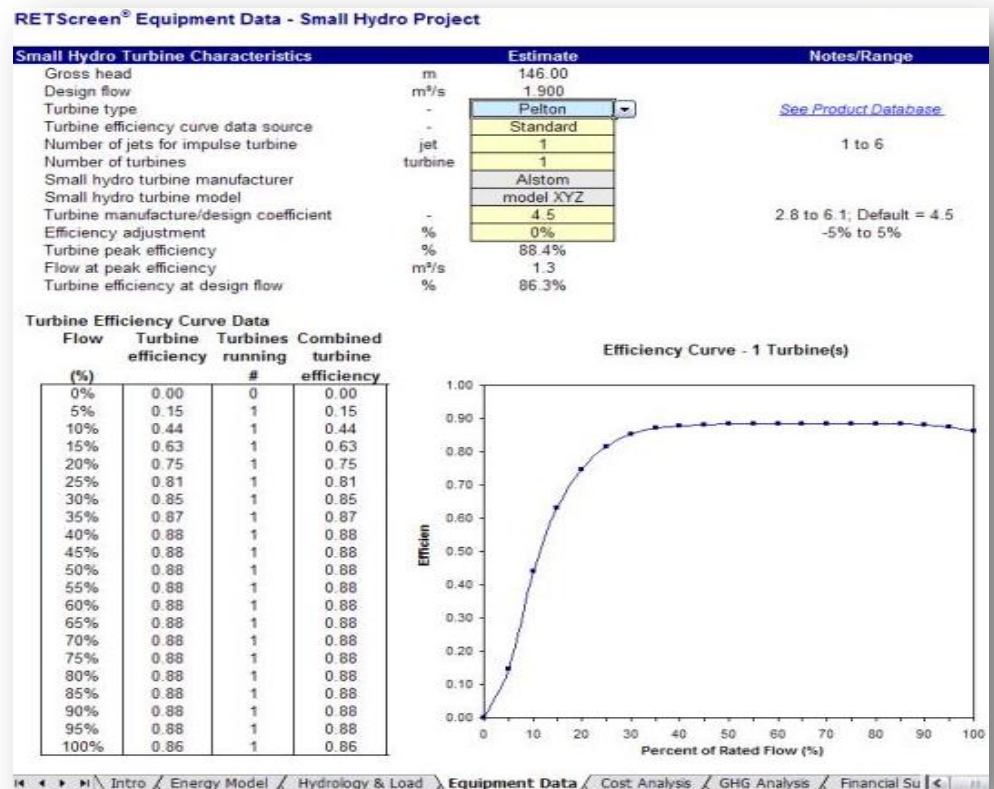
RETScreen® Equipment Data - Small Hydro Project

| Small Hydro Turbine Characteristics | | Estimate | Notes/Range |
|---|---|---|---|
| Gross head | m | 146.00 | |
| Design flow | m³/s | 1.900 | |
| Turbine type | - | Pelton | See Product Database |
| Turbine efficiency curve data source | - | Standard | |
| Number of jets for impulse turbine | jet | 1 | 1 to 6 |
| Number of turbines | turbine | 1 | |
| Small hydro turbine manufacturer | | Alstom | |
| Small hydro turbine model | | model XYZ | |
| Turbine manufacture/design coefficient | - | 4.5 | 2.8 to 6.1; Default = 4.5 |
| Efficiency adjustment | % | 0% | -5% to 5% |
| Turbine peak efficiency | % | 88.4% | |
| Flow at peak efficiency | m³/s | 1.3 | |
| Turbine efficiency at design flow | % | 86.3% | |

Turbine Efficiency Curve Data

| Flow (%) | Turbine efficiency | Turbines running # | Combined turbine efficiency |
|---|---|---|---|
| 0% | 0.00 | 0 | 0.00 |
| 5% | 0.15 | 1 | 0.15 |
| 10% | 0.44 | 1 | 0.44 |
| 15% | 0.63 | 1 | 0.63 |
| 20% | 0.75 | 1 | 0.75 |
| 25% | 0.81 | 1 | 0.81 |
| 30% | 0.85 | 1 | 0.85 |
| 35% | 0.87 | 1 | 0.87 |
| 40% | 0.88 | 1 | 0.88 |
| 45% | 0.88 | 1 | 0.88 |
| 50% | 0.88 | 1 | 0.88 |
| 55% | 0.88 | 1 | 0.88 |
| 60% | 0.88 | 1 | 0.88 |
| 65% | 0.88 | 1 | 0.88 |
| 70% | 0.88 | 1 | 0.88 |
| 75% | 0.88 | 1 | 0.88 |
| 80% | 0.88 | 1 | 0.88 |
| 85% | 0.88 | 1 | 0.88 |
| 90% | 0.88 | 1 | 0.88 |
| 95% | 0.88 | 1 | 0.88 |
| 100% | 0.86 | 1 | 0.86 |

Efficiency Curve - 1 Turbine(s)

Efficien

1.00 0.90 0.80 0.70 0.60 0.50 0.40 0.30 0.20 0.10 0.00

0 10 20 30 40 50 60 70 80 90 100

Percent of Rated Flow (%)

Intro / Energy Model / Hydrology & Load / Equipment Data / Cost Analysis / GHG Analysis / Financial Su